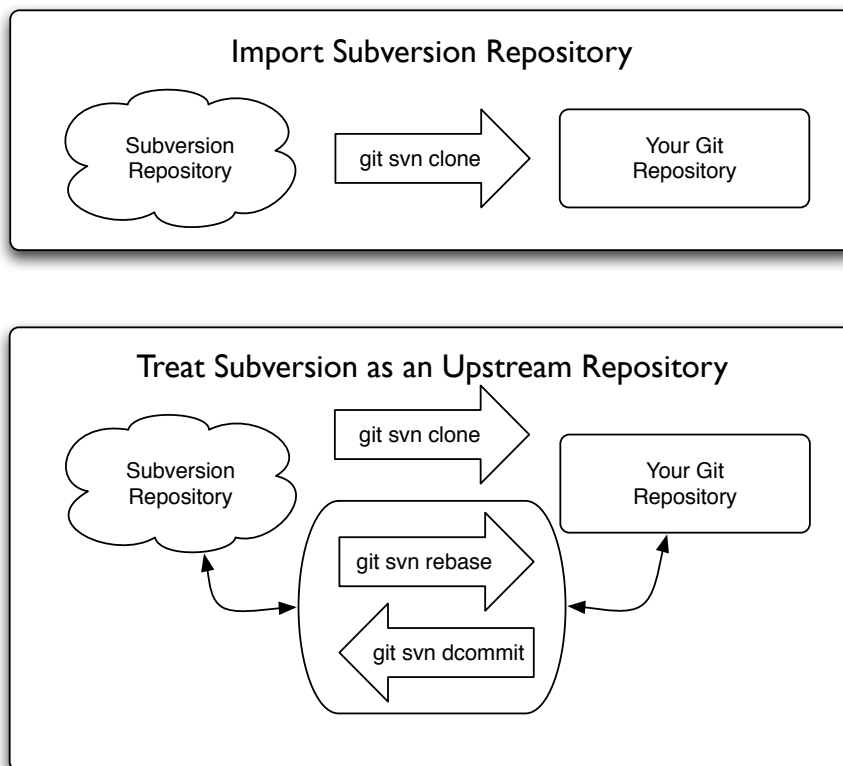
Import Subversion Repository

Subversion Repository

git svn clone

Your Git Repository

Treat Subversion as an Upstream Repository

git svn clone

Subversion Repository

Your Git Repository

git svn rebase

git svn dcommit